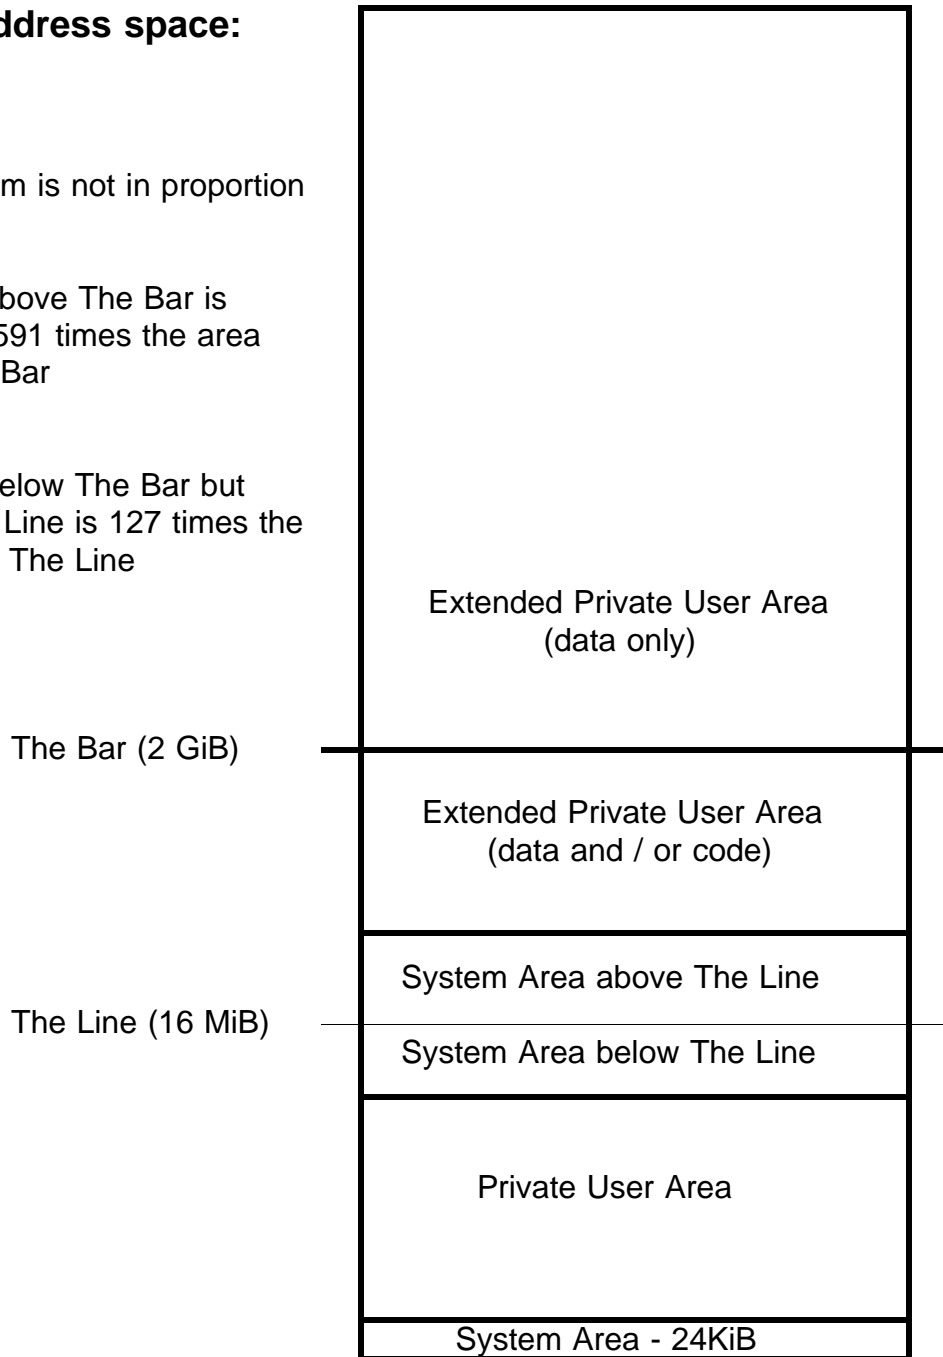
ddress space:

m is not in proportion

bove The Bar is 591 times the area Bar

elow The Bar but Line is 127 times the The Line

Extended Private User Area (data only)

The Bar (2 GiB)

Extended Private User Area (data and / or code)

System Area above The Line

The Line (16 MiB)

System Area below The Line

Private User Area

System Area - 24KiB